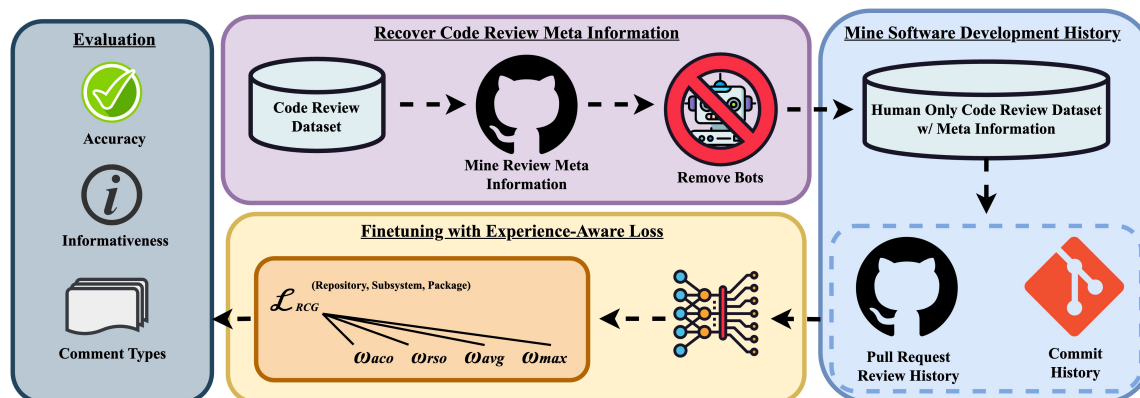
Evaluation

Accuracy

Informativeness

Comment Types

Recover Code Review Meta Information

Code Review Dataset

Mine Review Meta Information

Remove Bots

Mine Software Development History

Human Only Code Review Dataset w/ Meta Information

Finetuning with Experience-Aware Loss

$\mathcal{L}_{RCG}$ (Repository, Subsystem, Package)

$\omega_{aco}$ $\omega_{rso}$ $\omega_{avg}$ $\omega_{max}$

Pull Request Review History

Commit History